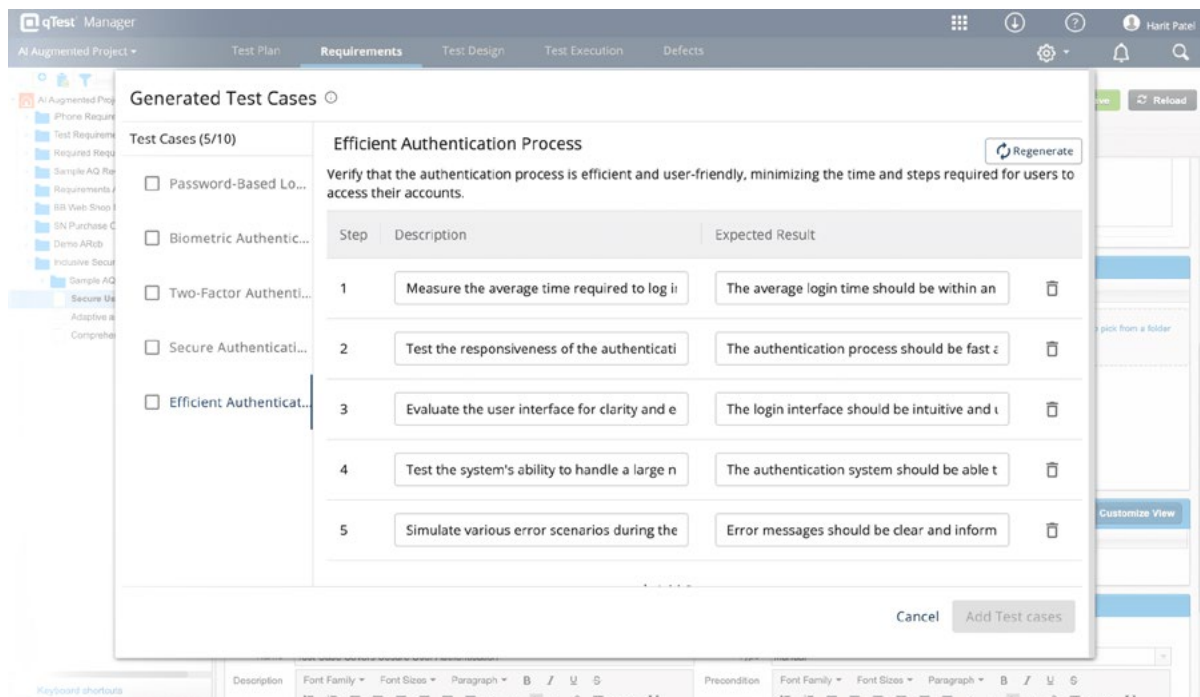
qTest Manager

Harit Patel

AI Augmented Project ▾

Test Plan

Requirements

Test Design

Test Execution

Defects

Reload

AI Augmented Proj

iPhone Require

Test Requireme

Required Requ

Sample AQ Re

Requirements

BB Web Shop

SN Purchase O

Demo ARcb

Inclusive Secur

Sample AQ

Secure Us

Adaptive a

Comprehe

Keyboard shortcuts

Generated Test Cases

Test Cases (5/10)

Password-Based Lo...

Biometric Authentic...

Two-Factor Authenti...

Secure Authenticati...

Efficient Authenticat...

Efficient Authentication Process

Regenerate

Verify that the authentication process is efficient and user-friendly, minimizing the time and steps required for users to access their accounts.

| Step | Description | Expected Result |
|---|---|---|
| 1 | Measure the average time required to log i | The average login time should be within an |
| 2 | Test the responsiveness of the authenticati | The authentication process should be fast a |
| 3 | Evaluate the user interface for clarity and e | The login interface should be intuitive and u |
| 4 | Test the system's ability to handle a large n | The authentication system should be able t |
| 5 | Simulate various error scenarios during the | Error messages should be clear and inform |

Cancel

Add Test cases

pick from a folder

Customize View

Description

Font Family ▾

Font Sizes ▾

Paragraph ▾

B I U S

Precondition

Font Family ▾

Font Sizes ▾

Paragraph ▾

B I U S